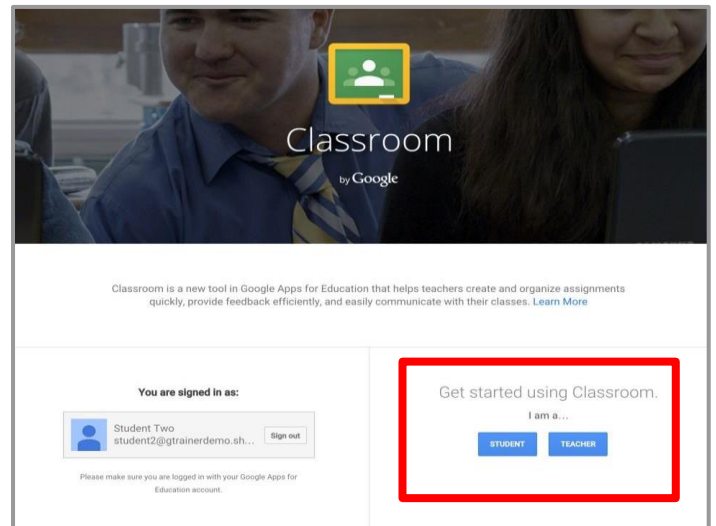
Classroom

by Google

Classroom is a new tool in Google Apps for Education that helps teachers create and organize assignments quickly, provide feedback efficiently, and easily communicate with their classes. Learn More

You are signed in as:

Student Two
student2@gtrainerdemo.sh...

Sign out

Please make sure you are logged in with your Google Apps for Education account.

Get started using Classroom.

I am a...

STUDENT

TEACHER